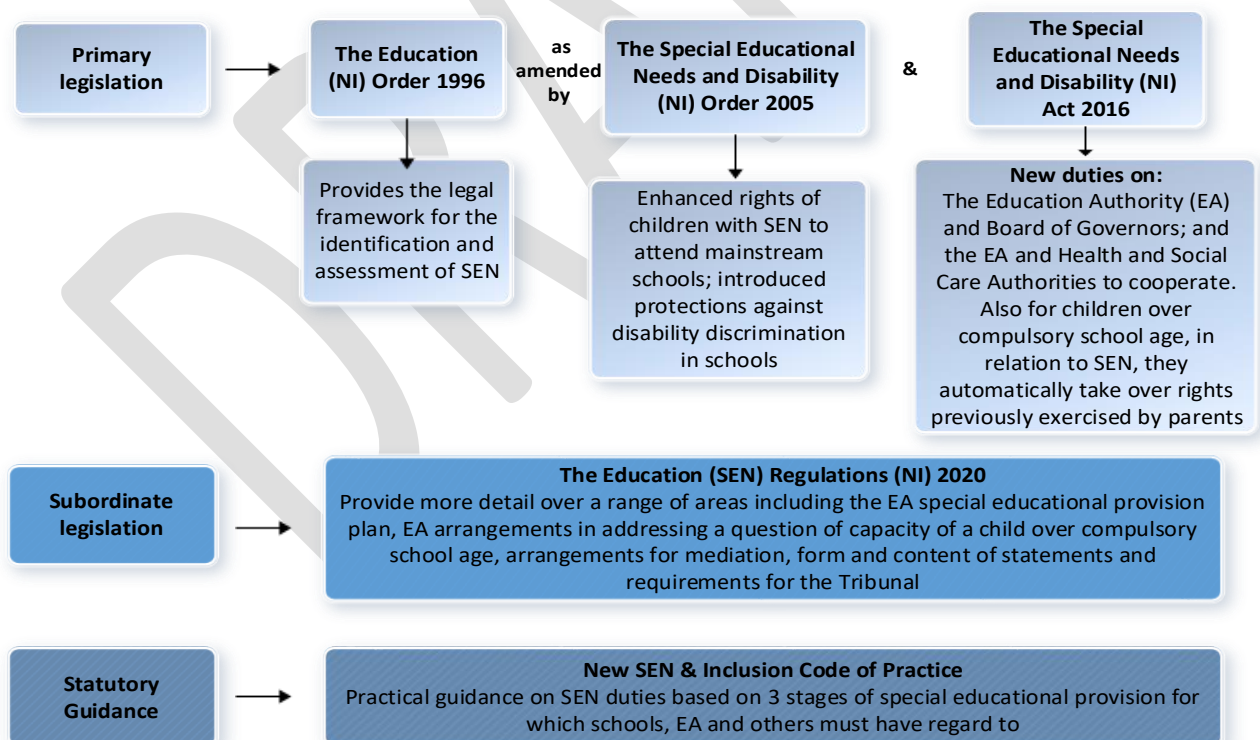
Primary legislation

The Education (NI) Order 1996

as amended by

The Special Educational Needs and Disability (NI) Order 2005

&

The Special Educational Needs and Disability (NI) Act 2016

Provides the legal framework for the identification and assessment of SEN

Enhanced rights of children with SEN to attend mainstream schools; introduced protections against disability discrimination in schools

New duties on:
The Education Authority (EA) and Board of Governors; and the EA and Health and Social Care Authorities to cooperate. Also for children over compulsory school age, in relation to SEN, they automatically take over rights previously exercised by parents

Subordinate legislation

The Education (SEN) Regulations (NI) 2020
Provide more detail over a range of areas including the EA special educational provision plan, EA arrangements in addressing a question of capacity of a child over compulsory school age, arrangements for mediation, form and content of statements and requirements for the Tribunal

Statutory Guidance

New SEN & Inclusion Code of Practice
Practical guidance on SEN duties based on 3 stages of special educational provision for which schools, EA and others must have regard to